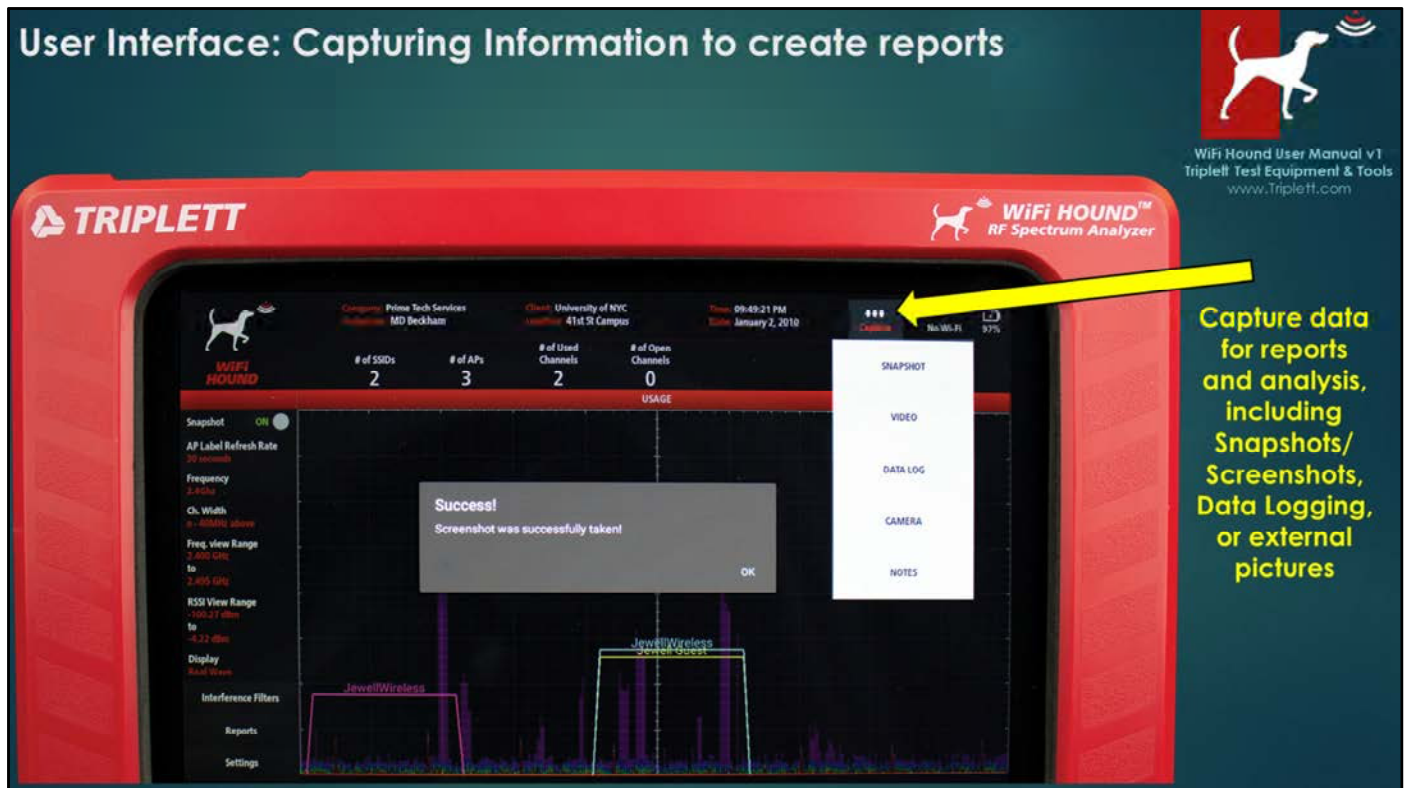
User Interface: Capturing Information to create reports

WiFi Hound User Manual v1
Triplett Test Equipment & Tools
www.Triplett.com

TRIPLETT

WiFi HOUND™
RF Spectrum Analyzer

WiFi HOUND

Company: Prime Tech Services
Technician: MD Beckham

Client: University of NYC
Location: 41st St Campus

Time: 09:49:21 PM
Date: January 2, 2010

•••
Capture

No Wi-Fi

97%

# of SSIDs
2

# of APs
3

# of Used Channels
2

# of Open Channels
0

USAGE

Snapshot ON

AP Label Refresh Rate
30 seconds

Frequency
2.4Ghz

Ch. Width
n - 40MHz above

Freq. view Range
2.400 GHz
to
2.495 GHz

RSSI View Range
-100.27 dBm
to
-4.22 dBm

Display
Real Wave

Interference Filters

Reports

Settings

Success!
Screenshot was successfully taken!

OK

SNAPSHOT

VIDEO

DATA LOG

CAMERA

NOTES

JewellWireless

JewellWireless
Jewell Guest

Capture data for reports and analysis, including Snapshots/ Screenshots, Data Logging, or external pictures